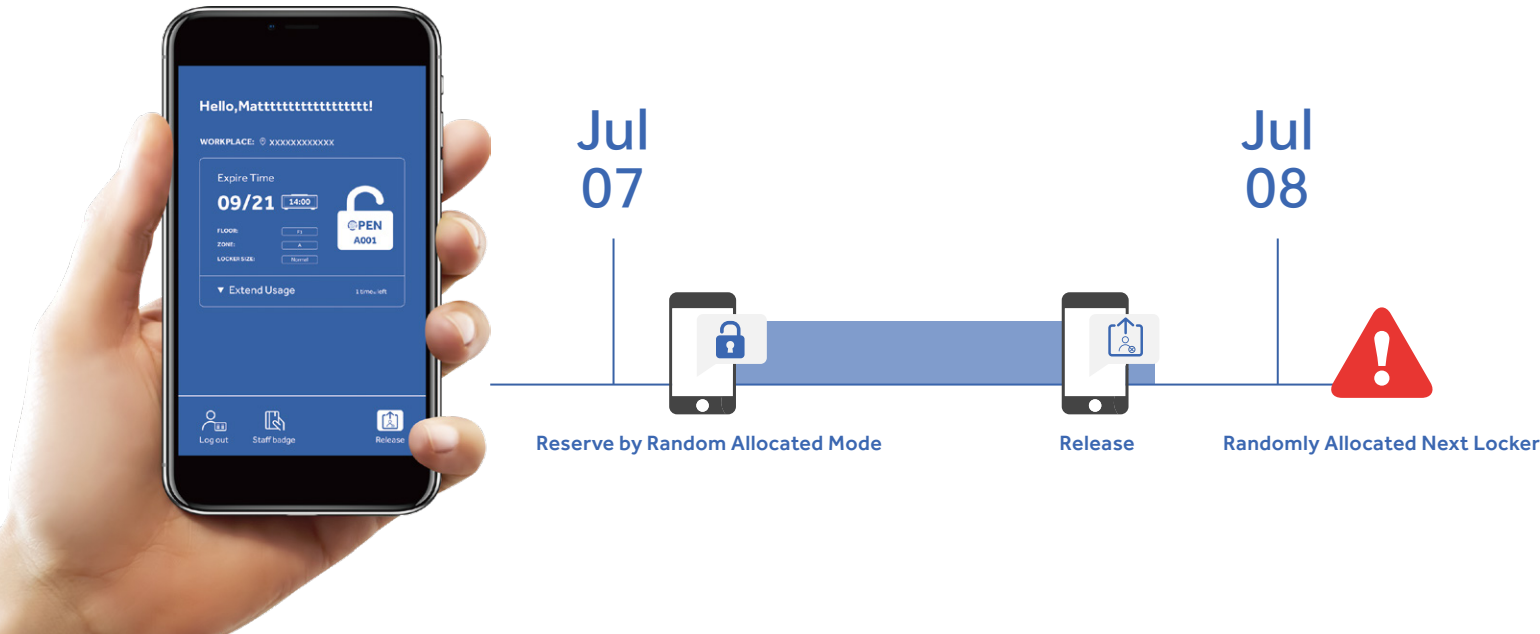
Hello,Matttttttttttttttttt!

WORKPLACE: xxxxxxxxxxxx

Expire Time

09/21 14:00

OPEN
A001

FLOOR: F1

ZONE: A

LOCKER SIZE: Normal

▼ Extend Usage 1 times left

Log out Staff badge Release

Jul
07

Jul
08

Reserve by Random Allocated Mode

Release

Randomly Allocated Next Locker